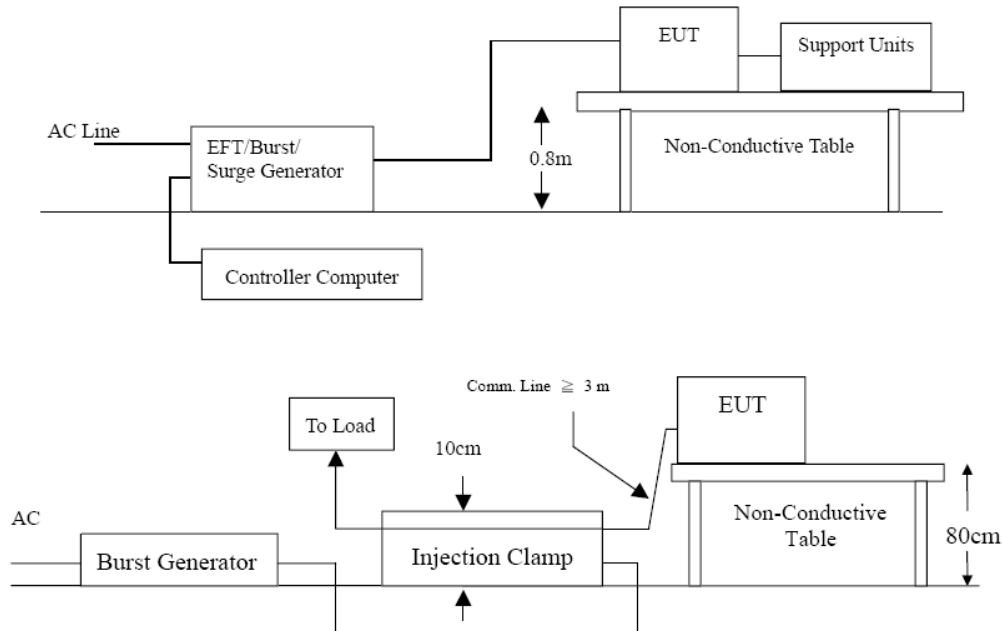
EUT

Support Units

AC Line

EFT/Burst/ Surge Generator

0.8m

Non-Conductive Table

Controller Computer

Comm. Line $\geqq$ 3 m

EUT

To Load

10cm

AC

Non-Conductive Table

80cm

Burst Generator

Injection Clamp